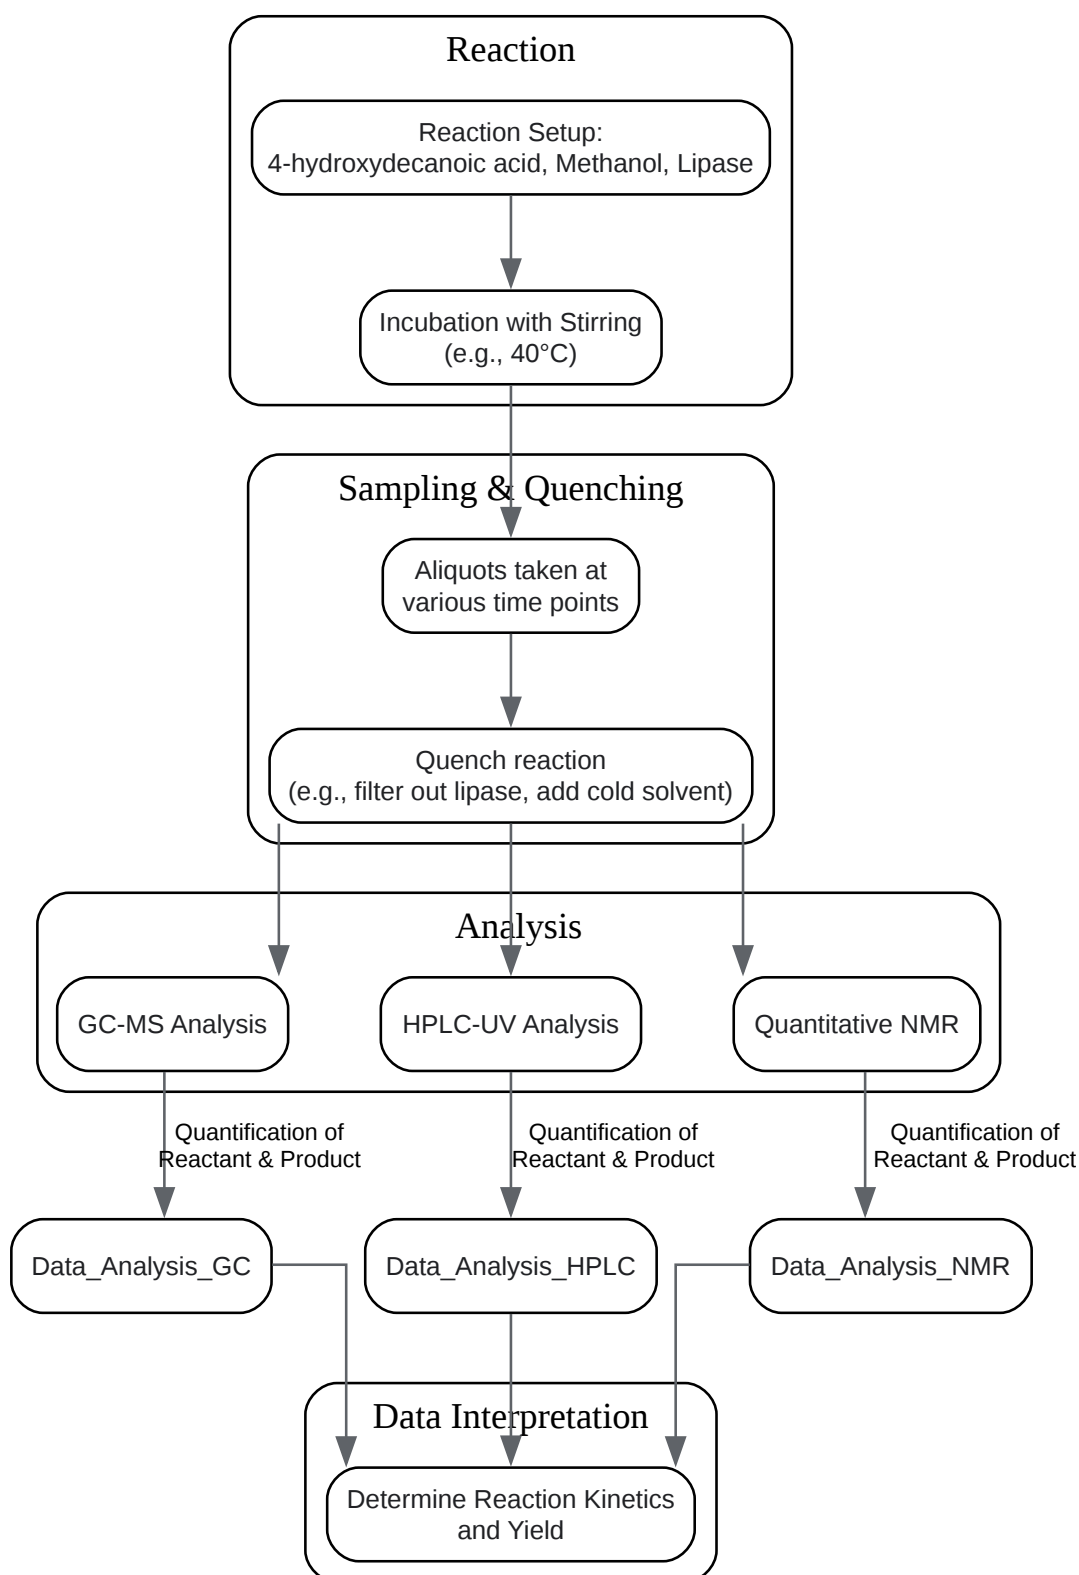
Reaction

Reaction Setup:
4-hydroxydecanoic acid, Methanol, Lipase

Incubation with Stirring
(e.g., 40°C)

Sampling & Quenching

Aliquots taken at various time points

Quench reaction
(e.g., filter out lipase, add cold solvent)

Analysis

GC-MS Analysis

HPLC-UV Analysis

Quantitative NMR

Quantification of Reactant & Product

Quantification of Reactant & Product

Quantification of Reactant & Product

Data_Analysis_GC

Data_Analysis_HPLC

Data_Analysis_NMR

Data Interpretation

Determine Reaction Kinetics and Yield